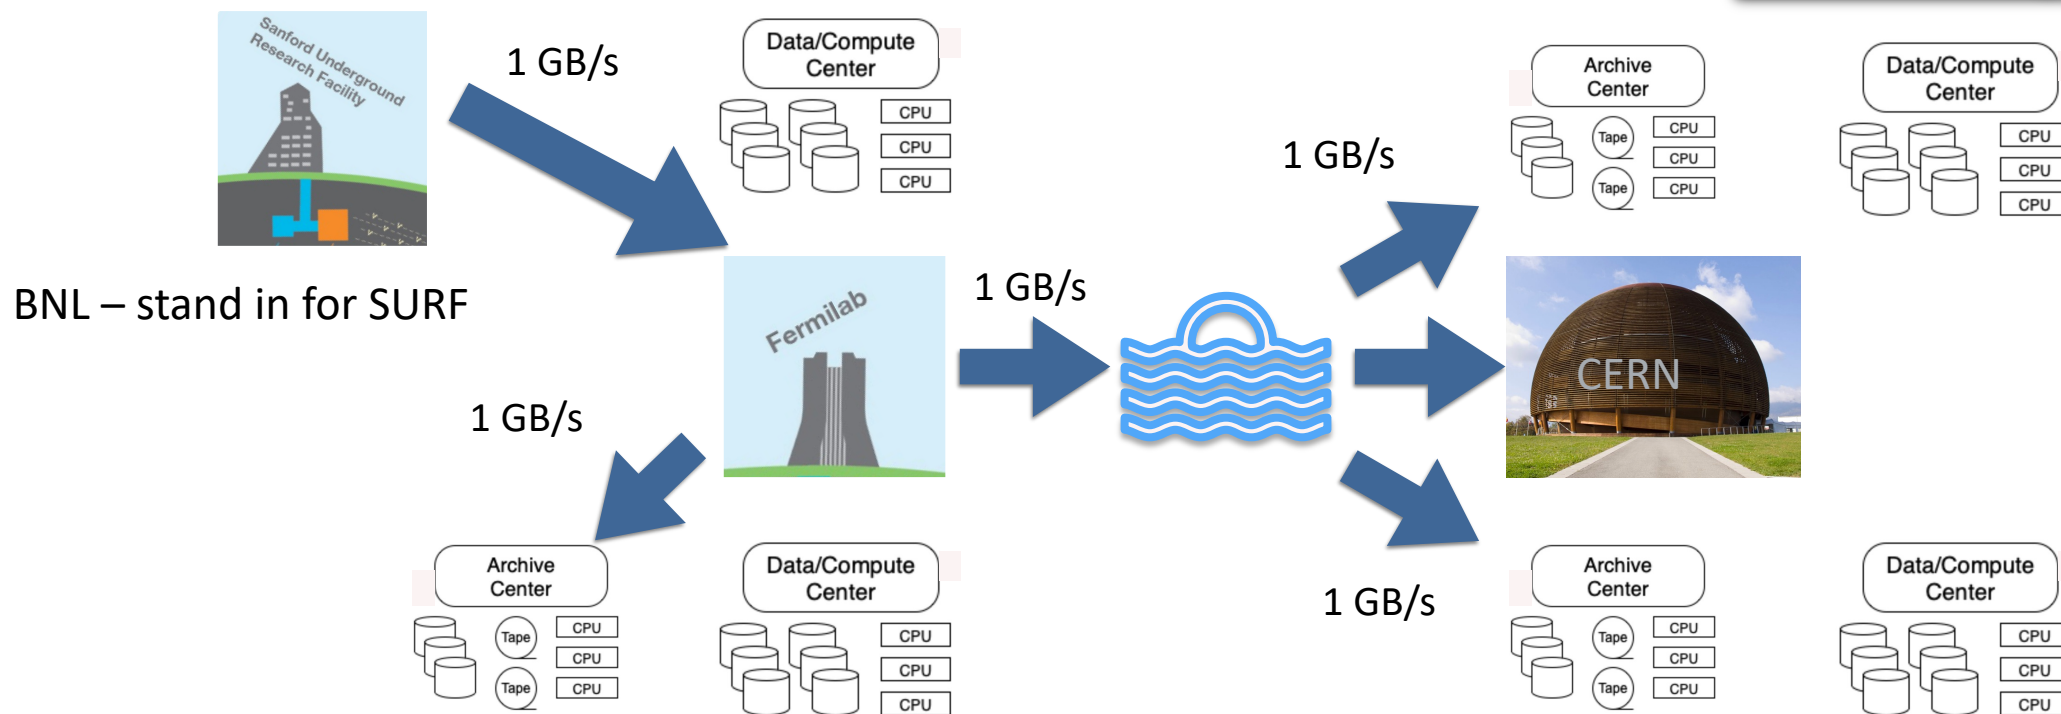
Sanford Underground Research Facility

1 GB/s

Data/Compute Center

CPU
CPU
CPU

BNL – stand in for SURF

Fermilab

1 GB/s

1 GB/s

Archive Center

Tape
Tape
CPU
CPU
CPU

Data/Compute Center

CPU
CPU
CPU

1 GB/s

Archive Center

Tape
Tape
CPU
CPU
CPU

Data/Compute Center

CPU
CPU
CPU

CERN

1 GB/s

Archive Center

Tape
Tape
CPU
CPU
CPU

Data/Compute Center

CPU
CPU
CPU